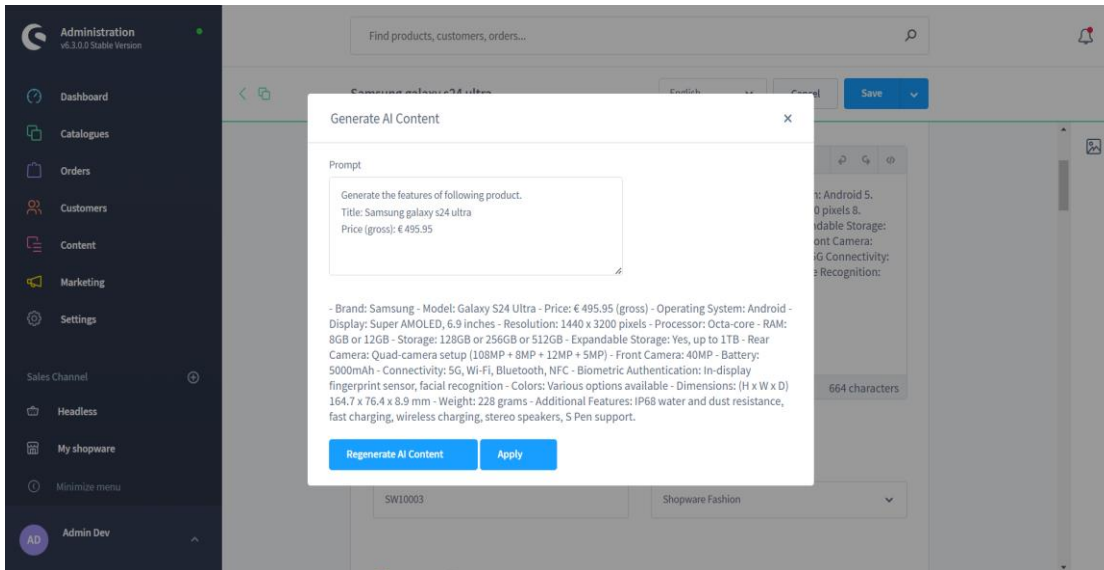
Administration
v6.3.0.0 Stable Version

Dashboard
Catalogues
Orders
Customers
Content
Marketing
Settings

Sales Channel

Headless
My shopware
Minimize menu

AD Admin Dev

Find products, customers, orders...

Samsung galaxy s24 ultra
English
Cancel
Save

Generate AI Content

Prompt

Generate the features of following product.
Title: Samsung galaxy s24 ultra
Price (gross): € 495.95

- Brand: Samsung - Model: Galaxy S24 Ultra - Price: € 495.95 (gross) - Operating System: Android - Display: Super AMOLED, 6.9 inches - Resolution: 1440 x 3200 pixels - Processor: Octa-core - RAM: 8GB or 12GB - Storage: 128GB or 256GB or 512GB - Expandable Storage: Yes, up to 1TB - Rear Camera: Quad-camera setup (108MP + 8MP + 12MP + 5MP) - Front Camera: 40MP - Battery: 5000mAh - Connectivity: 5G, Wi-Fi, Bluetooth, NFC - Biometric Authentication: In-display fingerprint sensor, facial recognition - Colors: Various options available - Dimensions: (H x W x D) 164.7 x 76.4 x 8.9 mm - Weight: 228 grams - Additional Features: IP68 water and dust resistance, fast charging, wireless charging, stereo speakers, S Pen support.

Regenerate AI Content
Apply

: Android 5.
0 pixels 8.
dable Storage:
ont Camera:
G Connectivity:
Recognition:

664 characters

SW10003
Shopware Fashion